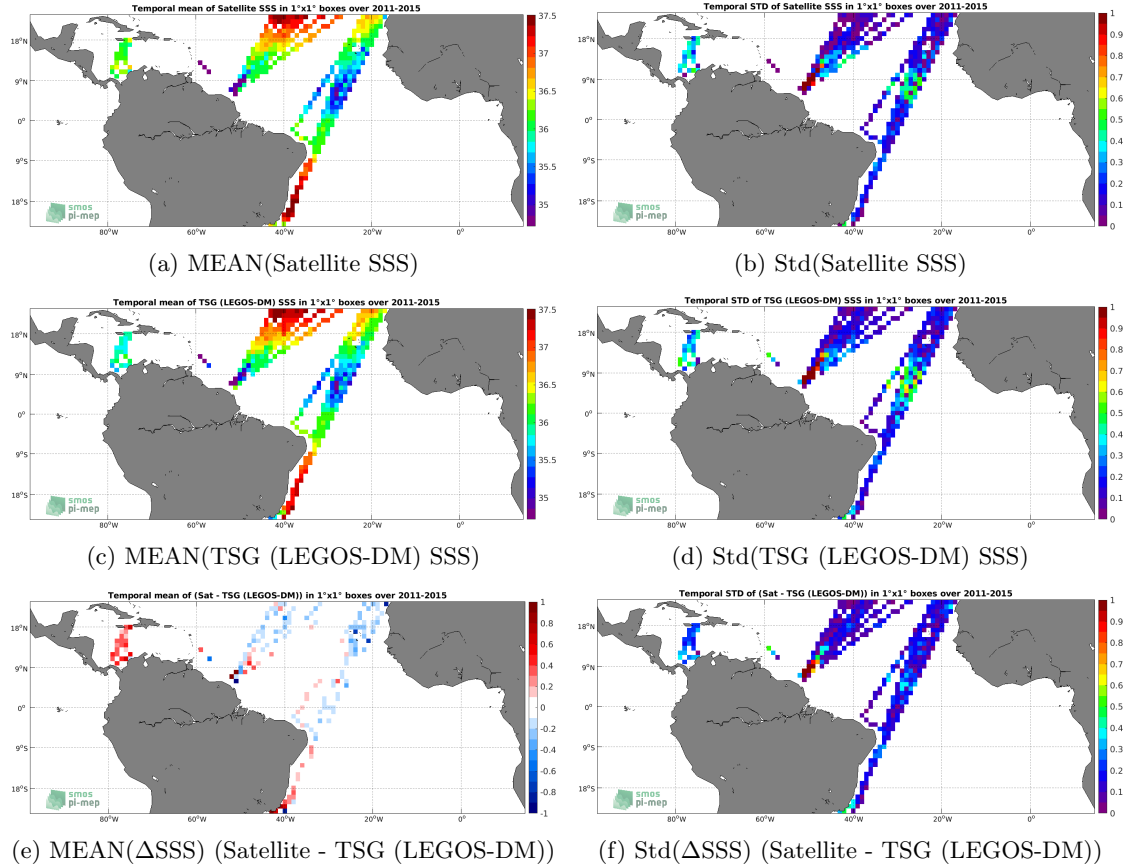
Temporal mean of Satellite SSS in 1°x1° boxes over 2011-2015

18°N
9°N
0°
9°S
18°S
80°W
60°W
40°W
20°W
0°

37.5
37
36.5
36
35.5
35

smos pi-mep

(a) MEAN(Satellite SSS)

Temporal STD of Satellite SSS in 1°x1° boxes over 2011-2015

18°N
9°N
0°
9°S
18°S
80°W
60°W
40°W
20°W
0°

1
0.9
0.8
0.7
0.6
0.5
0.4
0.3
0.2
0.1
0

smos pi-mep

(b) Std(Satellite SSS)

Temporal mean of TSG (LEGOS-DM) SSS in 1°x1° boxes over 2011-2015

18°N
9°N
0°
9°S
18°S
80°W
60°W
40°W
20°W
0°

37.5
37
36.5
36
35.5
35

smos pi-mep

(c) MEAN(TSG (LEGOS-DM) SSS)

Temporal STD of TSG (LEGOS-DM) SSS in 1°x1° boxes over 2011-2015

18°N
9°N
0°
9°S
18°S
80°W
60°W
40°W
20°W
0°

1
0.9
0.8
0.7
0.6
0.5
0.4
0.3
0.2
0.1
0

smos pi-mep

(d) Std(TSG (LEGOS-DM) SSS)

Temporal mean of (Sat - TSG (LEGOS-DM)) in 1°x1° boxes over 2011-2015

18°N
9°N
0°
9°S
18°S
80°W
60°W
40°W
20°W
0°

1
0.8
0.6
0.4
0.2
0
-0.2
-0.4
-0.6
-0.8
-1

smos pi-mep

(e) MEAN(ΔSSS) (Satellite - TSG (LEGOS-DM))

Temporal STD of (Sat - TSG (LEGOS-DM)) in 1°x1° boxes over 2011-2015

18°N
9°N
0°
9°S
18°S
80°W
60°W
40°W
20°W
0°

1
0.9
0.8
0.7
0.6
0.5
0.4
0.3
0.2
0.1
0

smos pi-mep

(f) Std(ΔSSS) (Satellite - TSG (LEGOS-DM))